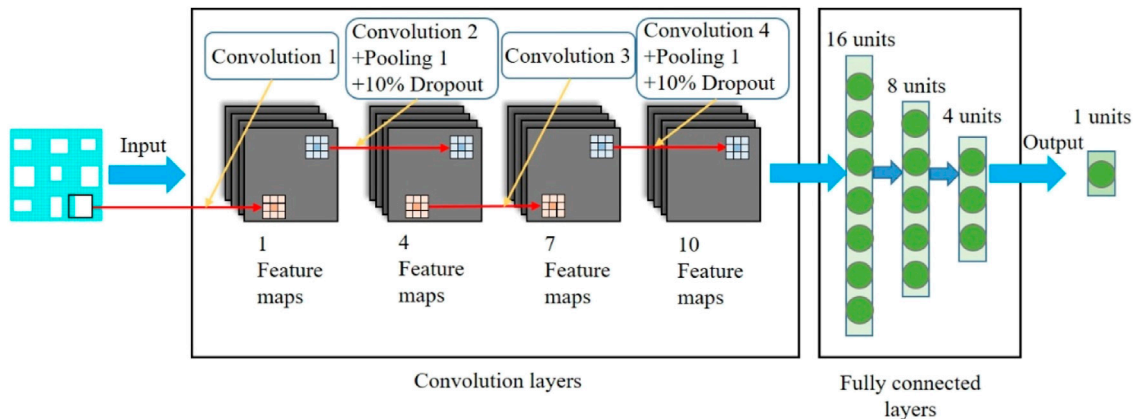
Input

Convolution 1

Convolution 2
+Pooling 1
+10% Dropout

Convolution 3

Convolution 4
+Pooling 1
+10% Dropout

1
Feature
maps

4
Feature
maps

7
Feature
maps

10
Feature
maps

Convolution layers

16 units

8 units

4 units

Output

1 units

Fully connected
layers